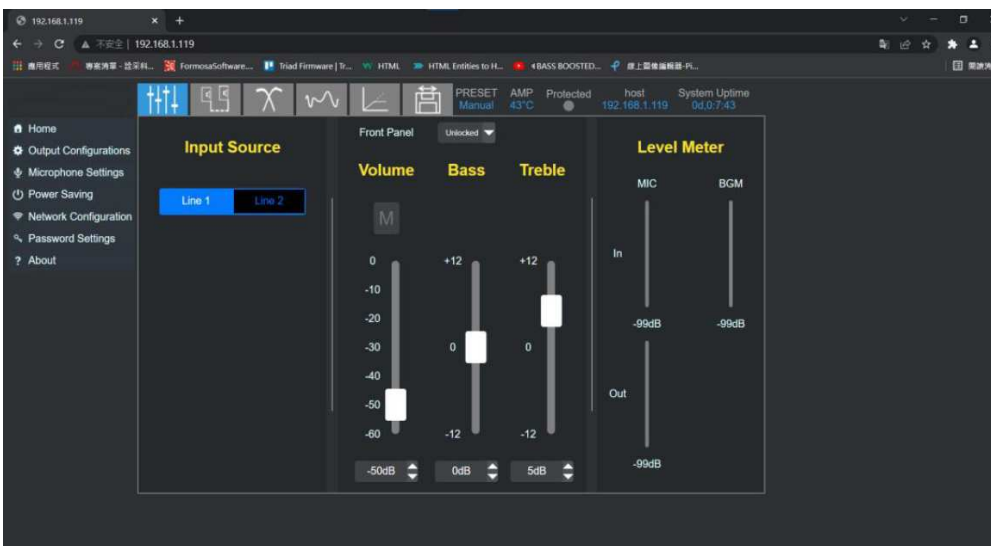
192.168.1.119 × +

← → C ▲ 不安全 | 192.168.1.119

應用程式 專案清單 - 證采科... FormosaSoftware... Triad Firmware | Tr... HTML HTML Entities to H... 4BASS BOOSTED... 線上圖像編輯器-Pi...

PRESET Manual AMP 43°C Protected host 192.168.1.119 System Uptime 0d,0:7:43

Home
Output Configurations
Microphone Settings
Power Saving
Network Configuration
Password Settings
? About

Input Source

Line 1 Line 2

Front Panel Unlocked

Volume Bass Treble

M

0
-10
-20
-30
-40
-50
-60

+12
0
-12

+12
0
-12

-50dB 0dB 5dB

Level Meter

MIC BGM

In

-99dB -99dB

Out

-99dB